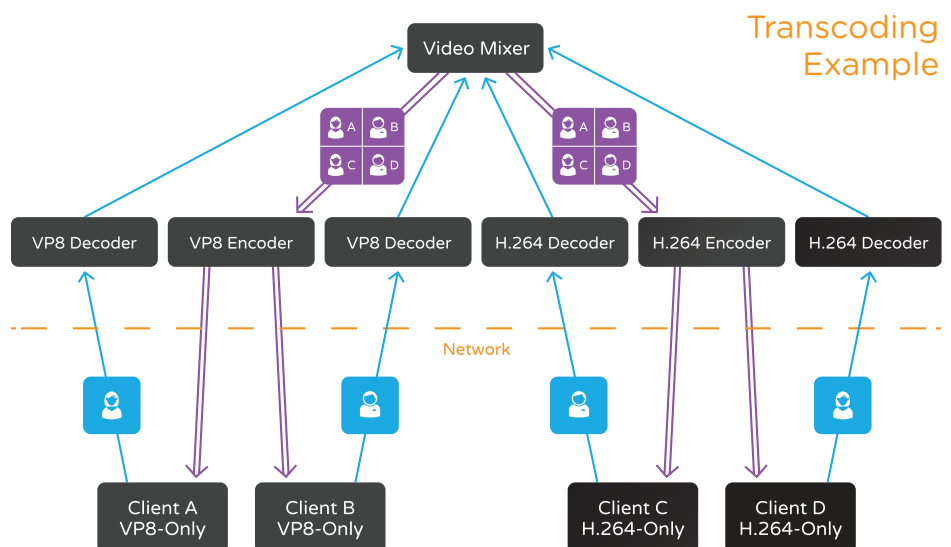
Transcoding Example

Video Mixer

A B C D

A B C D

VP8 Decoder

VP8 Encoder

VP8 Decoder

H.264 Decoder

H.264 Encoder

H.264 Decoder

Network

Client A VP8-Only

Client B VP8-Only

Client C H.264-Only

Client D H.264-Only